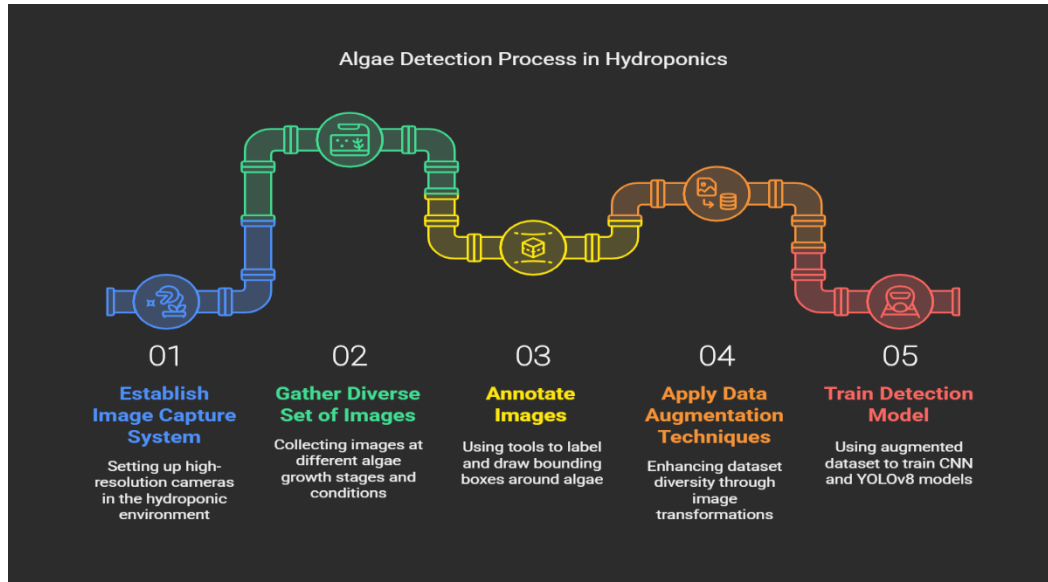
Algae Detection Process in Hydroponics

01

Establish Image Capture System

Setting up high-resolution cameras in the hydroponic environment

02

Gather Diverse Set of Images

Collecting images at different algae growth stages and conditions

03

Annotate Images

Using tools to label and draw bounding boxes around algae

04

Apply Data Augmentation Techniques

Enhancing dataset diversity through image transformations

05

Train Detection Model

Using augmented dataset to train CNN and YOLOv8 models